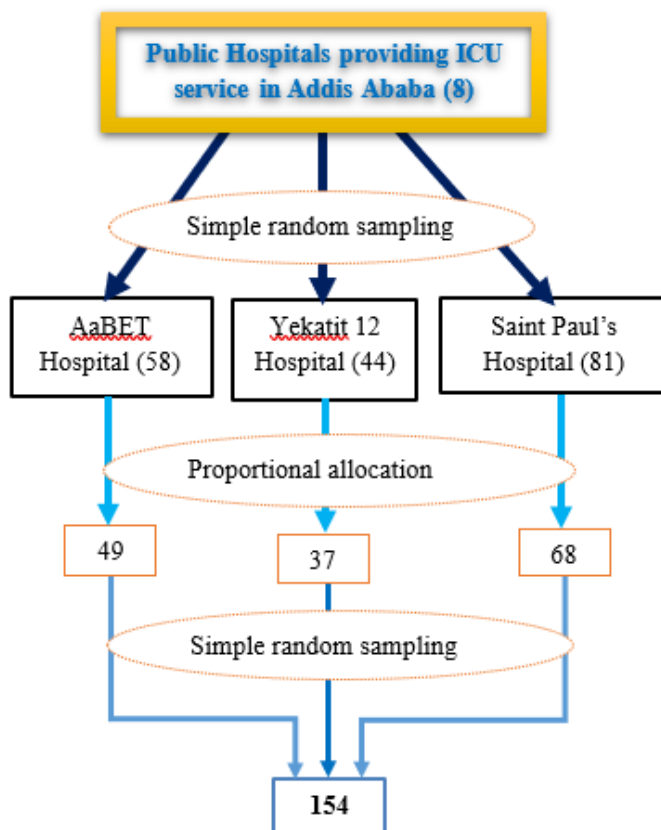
Public Hospitals providing ICU service in Addis Ababa (8)

Simple random sampling

AaBET Hospital (58)

Yekatit 12 Hospital (44)

Saint Paul's Hospital (81)

Proportional allocation

49

37

68

Simple random sampling

154